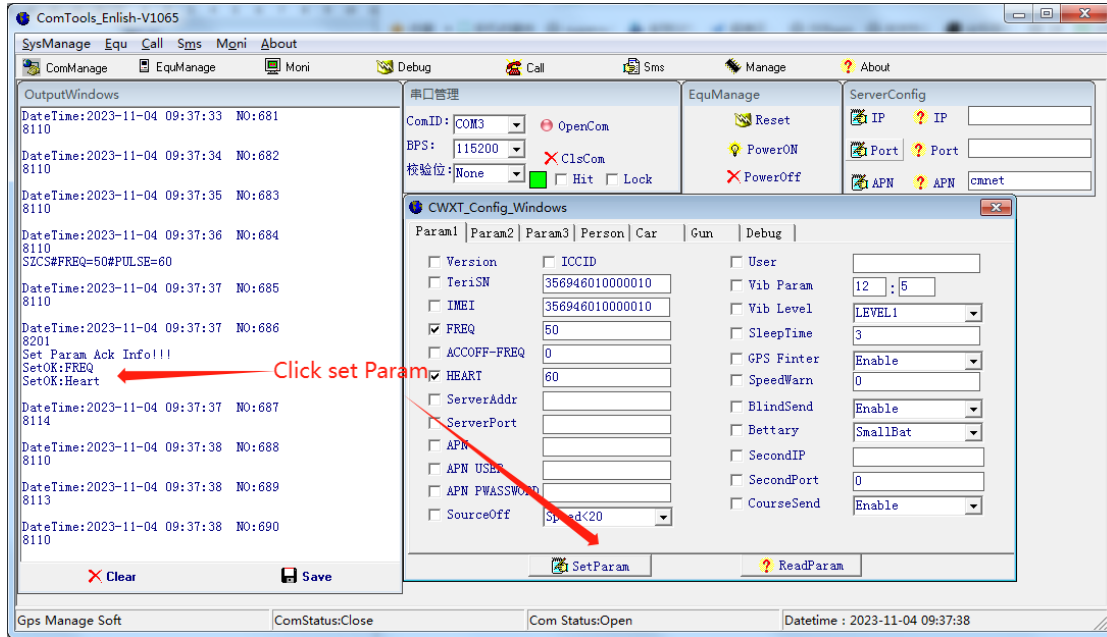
ComTools_Enlish-V1065

SysManage Equ Call Sms Moni About

ComManage EquManage Moni Debug Call Sms Manage About

OutputWindows

DateTime:2023-11-04 09:37:33 NO:681
8110

DateTime:2023-11-04 09:37:34 NO:682
8110

DateTime:2023-11-04 09:37:35 NO:683
8110

DateTime:2023-11-04 09:37:36 NO:684
8110
SZCS#FREQ=50#PULSE=60

DateTime:2023-11-04 09:37:37 NO:685
8110

DateTime:2023-11-04 09:37:37 NO:686
8201
Set Param Ack Info!!!
SetOK:FREQ
SetOK:Heart

DateTime:2023-11-04 09:37:37 NO:687
8114

DateTime:2023-11-04 09:37:38 NO:688
8110

DateTime:2023-11-04 09:37:38 NO:689
8113

DateTime:2023-11-04 09:37:38 NO:690
8110

Clear Save

串口管理
ComID: COM3 OpenCom
BPS: 115200 ClsCom
校验位: None Hit Lock

EquManage
Reset
PowerON
PowerOff

ServerConfig
IP IP
Port Port
APN APN cmnet

CWXT_Config_Windows

Param1 Param2 Param3 Person Car Gun Debug

Version ICCID
TeriSN 356946010000010
IMEI 356946010000010
FREQ 50
ACCOFF-FREQ 0
HEART 60
ServerAddr
ServerPort
APN
APN USER
APN PWASSWORD
SourceOff Speed<20

User
Vib Param 12 : 5
Vib Level LEVEL1
SleepTime 3
GPS Finter Enable
SpeedWarn 0
BlindSend Enable
Bettary SmallBat
SecondIP
SecondPort 0
CourseSend Enable

Click set Param

SetParam ReadParam

Gps Manage Soft ComStatus:Close Com Status:Open Datetime : 2023-11-04 09:37:38